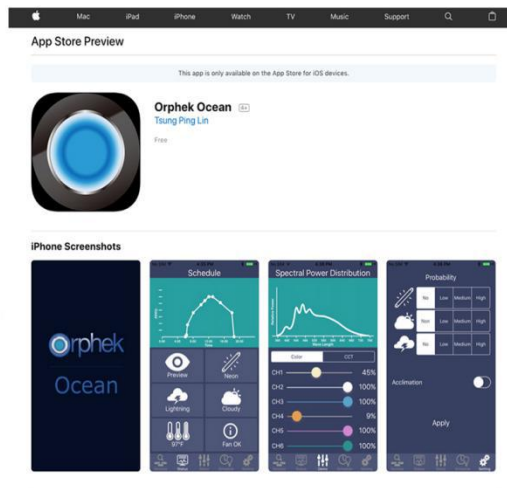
Mac iPad iPhone Watch TV Music Support

App Store Preview

This app is only available on the App Store for iOS devices.

Orphek Ocean 4+

Tsung Ping Lin

Free

iPhone Screenshots

Orphek

Ocean

Schedule

Preview

Neon

Lightning

Cloudy

97°F

Fan OK

Spectral Power Distribution

Color

CCT

CH1 45%

CH2 100%

CH3 100%

CH4 9%

CH5 100%

CH6 100%

Probability

No Low Medium High

Non Low Medium High

No Low Medium High

Acclimation

Apply